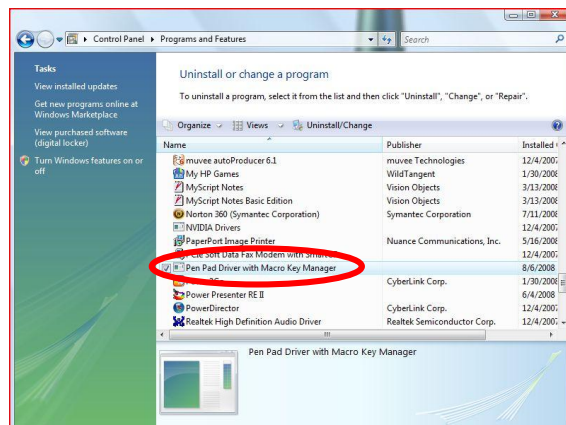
Control Panel ▸ Programs and Features

Search

Tasks

View installed updates

Get new programs online at Windows Marketplace

View purchased software (digital locker)

Turn Windows features on or off

Uninstall or change a program

To uninstall a program, select it from the list and then click "Uninstall", "Change", or "Repair".

Organize Views Uninstall/Change

| Name | Publisher | Installed |
|---|---|---|
| muvee autoProducer 6.1 | muvee Technologies | 12/4/2007 |
| My HP Games | WildTangent | 1/30/2008 |
| MyScript Notes | Vision Objects | 3/13/2008 |
| MyScript Notes Basic Edition | Vision Objects | 3/13/2008 |
| Norton 360 (Symantec Corporation) | Symantec Corporation | 7/11/2008 |
| NVIDIA Drivers | | 12/4/2007 |
| PaperPort Image Printer | Nuance Communications, Inc. | 5/16/2008 |
| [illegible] Soft Data Fax Modem with SmartC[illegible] | | 12/4/2007 |
| Pen Pad Driver with Macro Key Manager | | 8/6/2008 |
| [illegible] | CyberLink Corp. | 1/30/2008 |
| Power Presenter RE II | | 6/4/2008 |
| PowerDirector | CyberLink Corp. | 12/4/2007 |
| Realtek High Definition Audio Driver | Realtek Semiconductor Corp. | 12/4/2007 |

Pen Pad Driver with Macro Key Manager